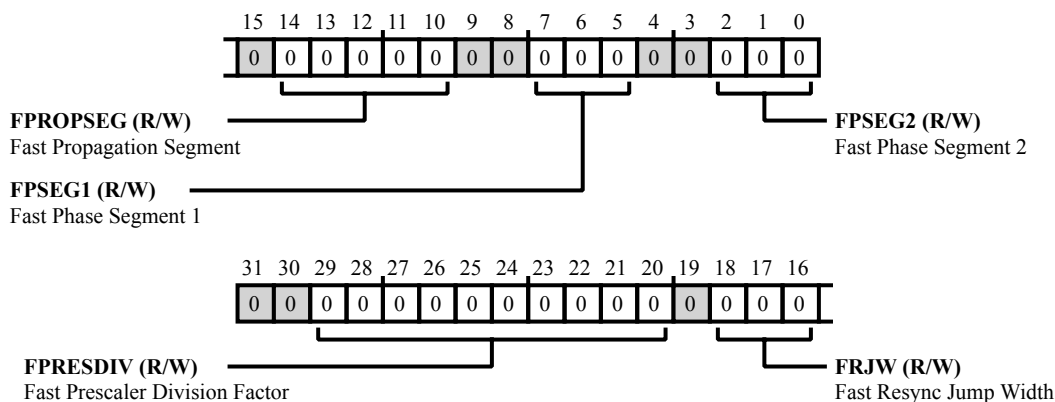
15 14 13 12 11 10 9 8 7 6 5 4 3 2 1 0

| 0 | 0 | 0 | 0 | 0 | 0 | 0 | 0 | 0 | 0 | 0 | 0 | 0 | 0 | 0 | 0 |
|---|---|---|---|---|---|---|---|---|---|---|---|---|---|---|---|

**FPROPSEG (R/W)**
Fast Propagation Segment

**FPSEG2 (R/W)**
Fast Phase Segment 2

**FPSEG1 (R/W)**
Fast Phase Segment 1

31 30 29 28 27 26 25 24 23 22 21 20 19 18 17 16

| 0 | 0 | 0 | 0 | 0 | 0 | 0 | 0 | 0 | 0 | 0 | 0 | 0 | 0 | 0 | 0 |
|---|---|---|---|---|---|---|---|---|---|---|---|---|---|---|---|

**FPRESDIV (R/W)**
Fast Prescaler Division Factor

**FRJW (R/W)**
Fast Resync Jump Width